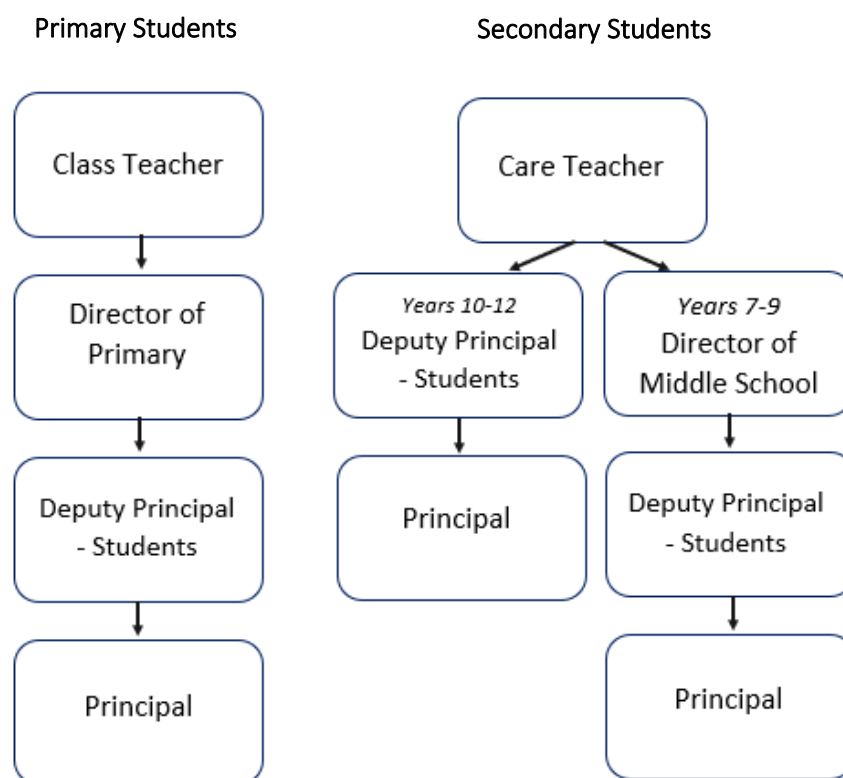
Primary Students

Class Teacher

Director of Primary

Deputy Principal - Students

Principal

Secondary Students

Care Teacher

*Years 10-12*
Deputy Principal - Students

Principal

*Years 7-9*
Director of Middle School

Deputy Principal - Students

Principal